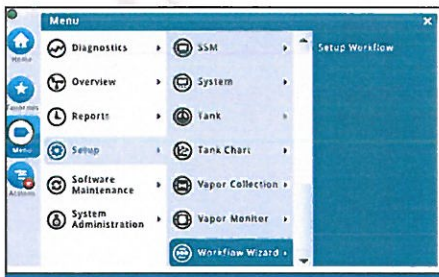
Menu
×
Home
Favorites
Menu
Actions
Diagnostics ›
Overview ›
Reports ›
Setup ›
Software Maintenance ›
System Administration ›
SSM ›
System ›
Tank ›
Tank Chart ›
Vapor Collection ›
Vapor Monitor ›
Workflow Wizard ›
Setup Workflow